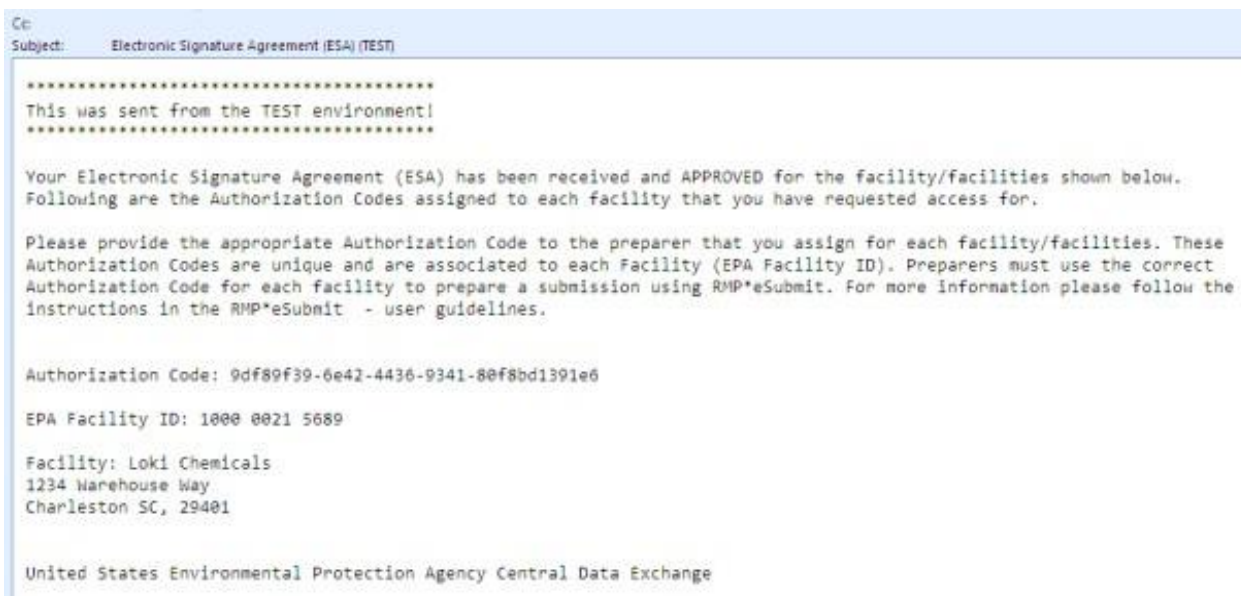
Cc:
Subject: Electronic Signature Agreement (ESA) (TEST)

****************************************
This was sent from the TEST environment!
****************************************

Your Electronic Signature Agreement (ESA) has been received and APPROVED for the facility/facilities shown below. Following are the Authorization Codes assigned to each facility that you have requested access for.

Please provide the appropriate Authorization Code to the preparer that you assign for each facility/facilities. These Authorization Codes are unique and are associated to each Facility (EPA Facility ID). Preparers must use the correct Authorization Code for each facility to prepare a submission using RMP*eSubmit. For more information please follow the instructions in the RMP*eSubmit - user guidelines.

Authorization Code: 9df89f39-6e42-4436-9341-80f8bd1391e6

EPA Facility ID: 1000 0021 5689

Facility: Loki Chemicals
1234 Warehouse Way
Charleston SC, 29401

United States Environmental Protection Agency Central Data Exchange